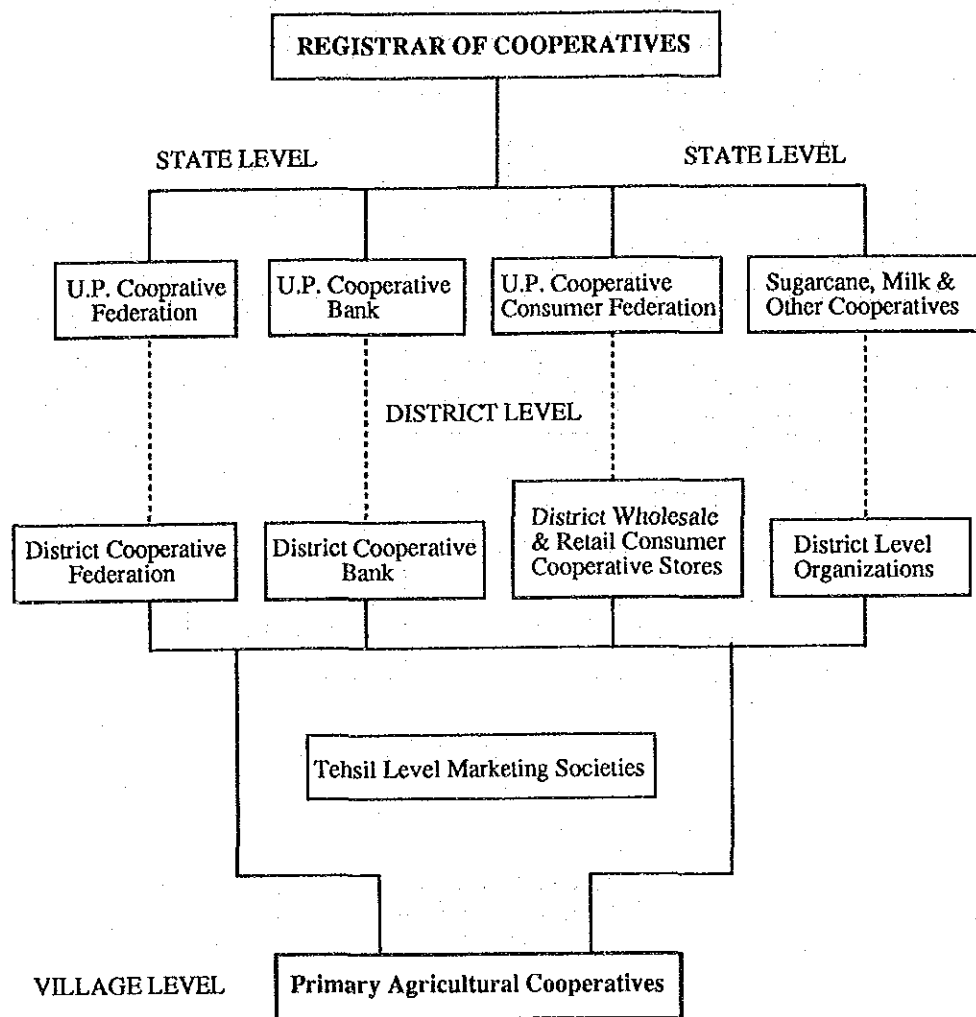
REGISTRAR OF COOPERATIVES

STATE LEVEL

STATE LEVEL

U.P. Coopratived Federation

U.P. Cooperative Bank

U.P. Cooperative Consumer Federation

Sugarcane, Milk & Other Cooperatives

DISTRICT LEVEL

District Cooperative Federation

District Cooperative Bank

District Wholesale & Retail Consumer Cooperative Stores

District Level Organizations

Tehsil Level Marketing Societies

VILLAGE LEVEL

Primary Agricultural Cooperatives